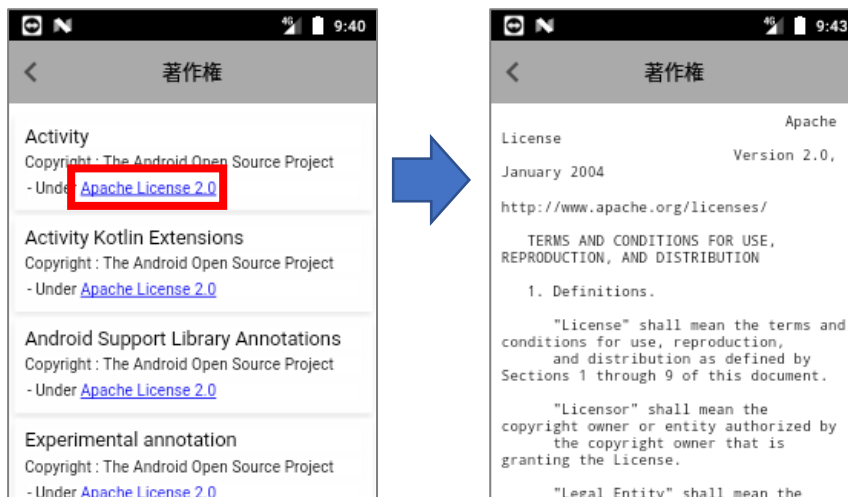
9:40

著作権

Activity
Copyright : The Android Open Source Project
- Under Apache License 2.0

Activity Kotlin Extensions
Copyright : The Android Open Source Project
- Under Apache License 2.0

Android Support Library Annotations
Copyright : The Android Open Source Project
- Under Apache License 2.0

Experimental annotation
Copyright : The Android Open Source Project
- Under Apache License 2.0

9:43

著作権

Apache License Version 2.0, January 2004

http://www.apache.org/licenses/

TERMS AND CONDITIONS FOR USE, REPRODUCTION, AND DISTRIBUTION

1. Definitions.

"License" shall mean the terms and conditions for use, reproduction, and distribution as defined by Sections 1 through 9 of this document.

"Licensor" shall mean the copyright owner or entity authorized by the copyright owner that is granting the License.

"Legal Entity" shall mean the